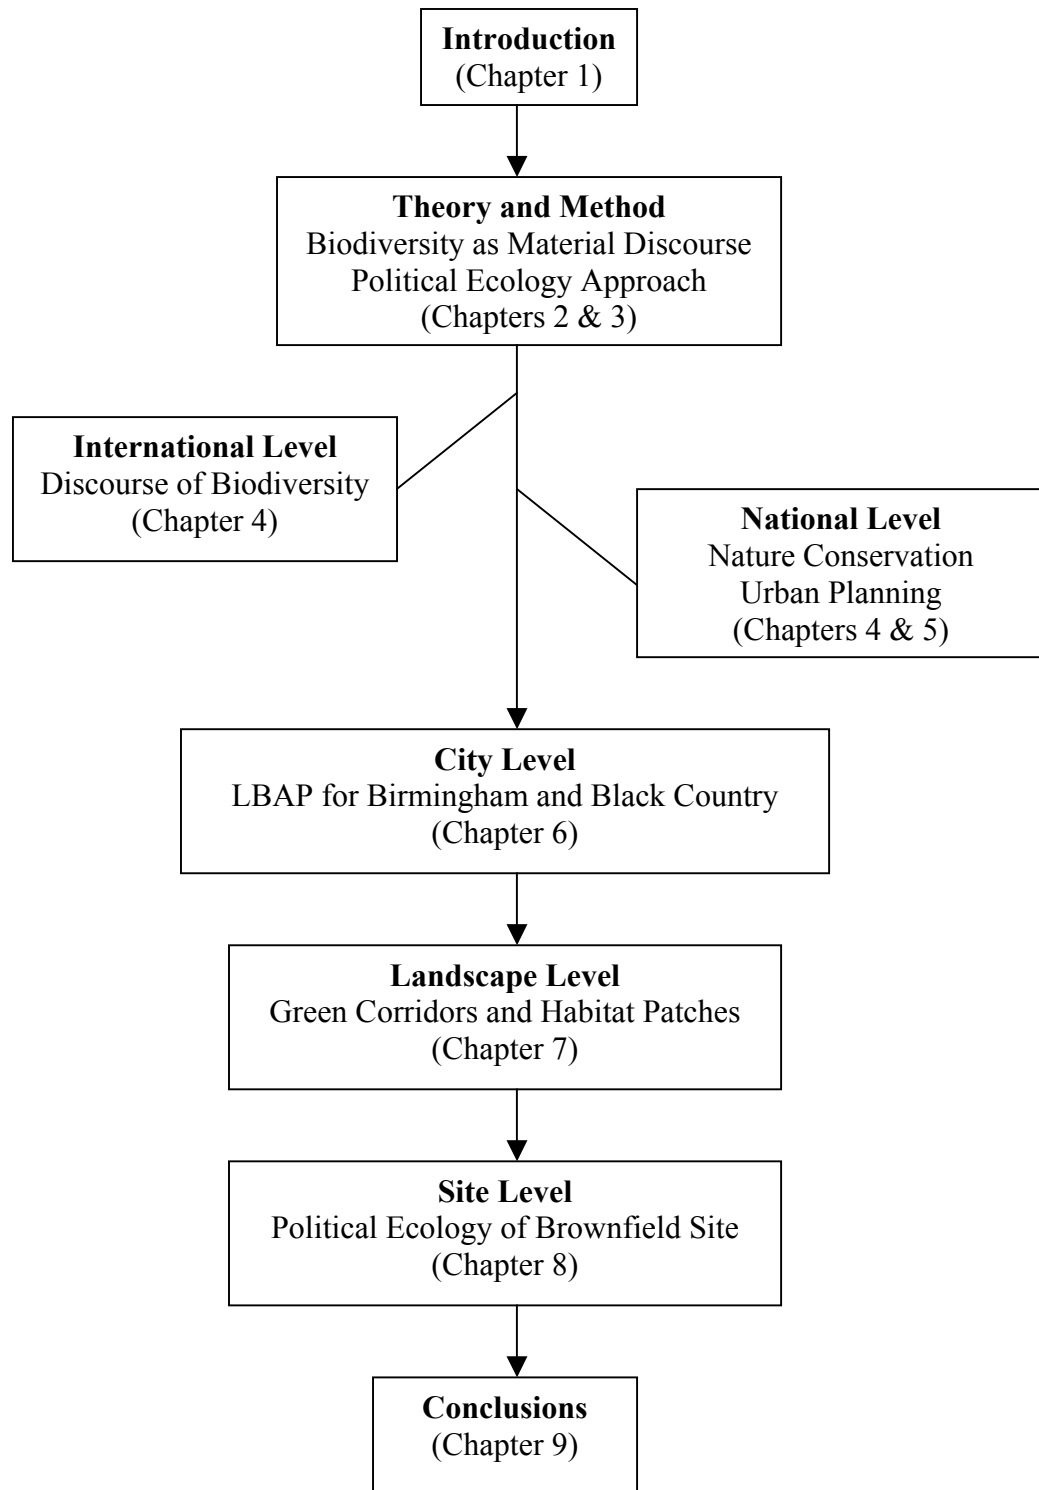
**Introduction**
(Chapter 1)

**Theory and Method**
Biodiversity as Material Discourse
Political Ecology Approach
(Chapters 2 & 3)

**International Level**
Discourse of Biodiversity
(Chapter 4)

**National Level**
Nature Conservation
Urban Planning
(Chapters 4 & 5)

**City Level**
LBAP for Birmingham and Black Country
(Chapter 6)

**Landscape Level**
Green Corridors and Habitat Patches
(Chapter 7)

**Site Level**
Political Ecology of Brownfield Site
(Chapter 8)

**Conclusions**
(Chapter 9)